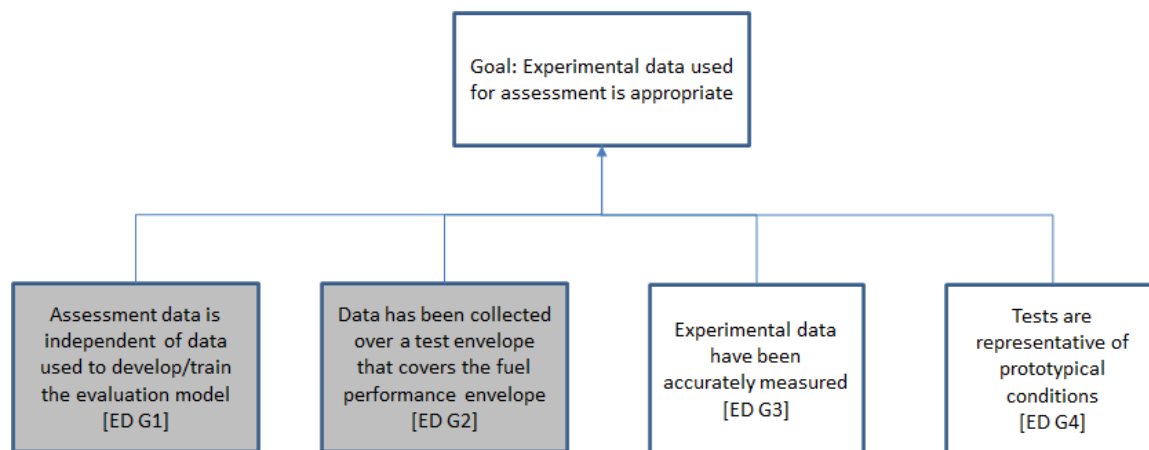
Goal: Experimental data used for assessment is appropriate

Assessment data is independent of data used to develop/train the evaluation model [ED G1]

Data has been collected over a test envelope that covers the fuel performance envelope [ED G2]

Experimental data have been accurately measured [ED G3]

Tests are representative of prototypical conditions [ED G4]